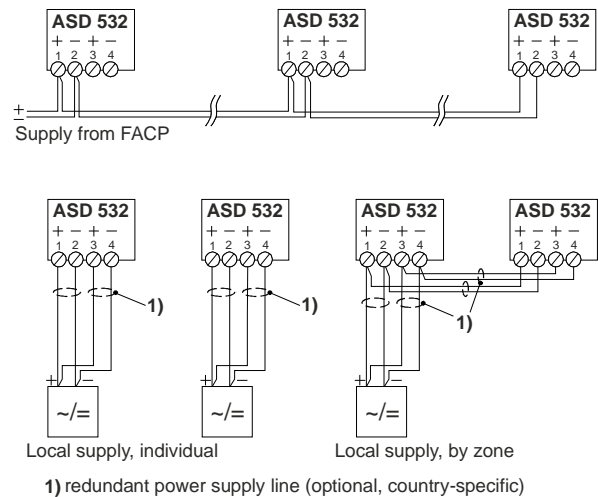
ASD 532
+ − + −
1 2 3 4

ASD 532
+ − + −
1 2 3 4

ASD 532
+ − + −
1 2 3 4

+
−
Supply from FACP

ASD 532
+ − + −
1 2 3 4

1)

+ −
~/=

ASD 532
+ − + −
1 2 3 4

1)

+ −
~/=

ASD 532
+ − + −
1 2 3 4

ASD 532
+ − + −
1 2 3 4

1)

+ −
~/=

Local supply, individual

Local supply, by zone

**1)** redundant power supply line (optional, country-specific)